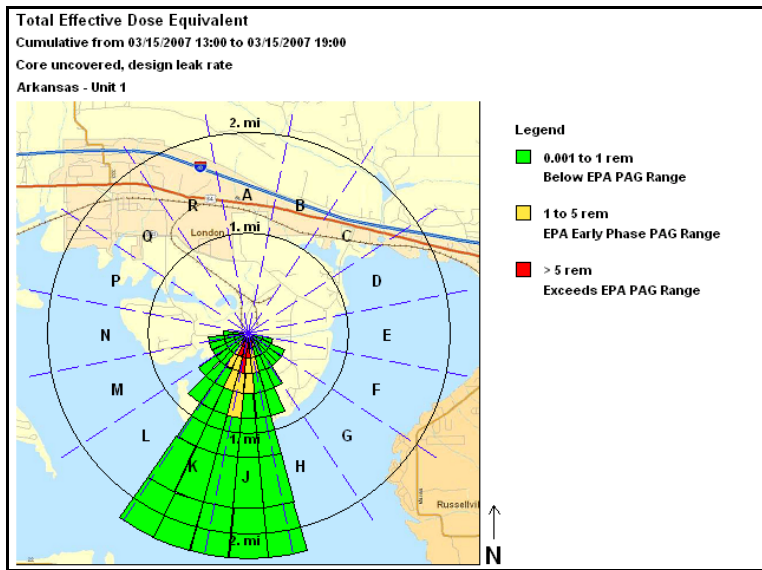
Total Effective Dose Equivalent
Cumulative from 03/15/2007 13:00 to 03/15/2007 19:00
Core uncovered, design leak rate
Arkansas - Unit 1

2. mi
A
B
R
Q
C
London
1. mi
P
D
N
E
M
F
L
G
1. mi
K
J
H
Russellvil
2. mi
N

Legend
0.001 to 1 rem
Below EPA PAG Range
1 to 5 rem
EPA Early Phase PAG Range
> 5 rem
Exceeds EPA PAG Range